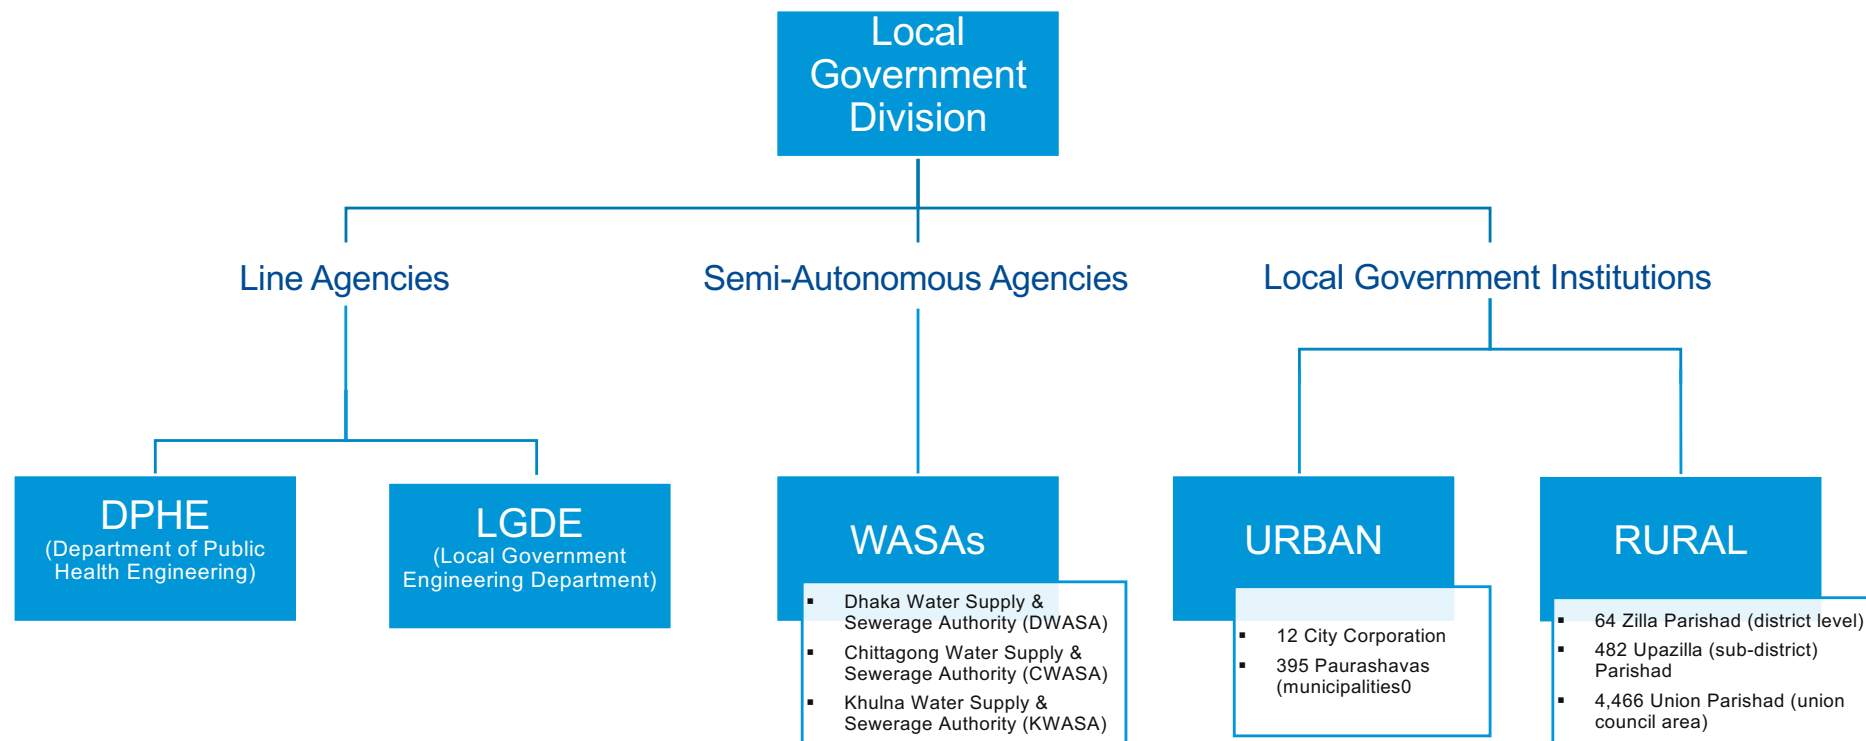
Local Government Division

Line Agencies

Semi-Autonomous Agencies

Local Government Institutions

DPHE
(Department of Public Health Engineering)

LGDE
(Local Government Engineering Department)

WASAs

- Dhaka Water Supply & Sewerage Authority (DWASA)
- Chittagong Water Supply & Sewerage Authority (CWASA)
- Khulna Water Supply & Sewerage Authority (KWASA)

URBAN

- 12 City Corporation
- 395 Paurashavas (municipalities0

RURAL

- 64 Zilla Parishad (district level)
- 482 Upazilla (sub-district) Parishad
- 4,466 Union Parishad (union council area)